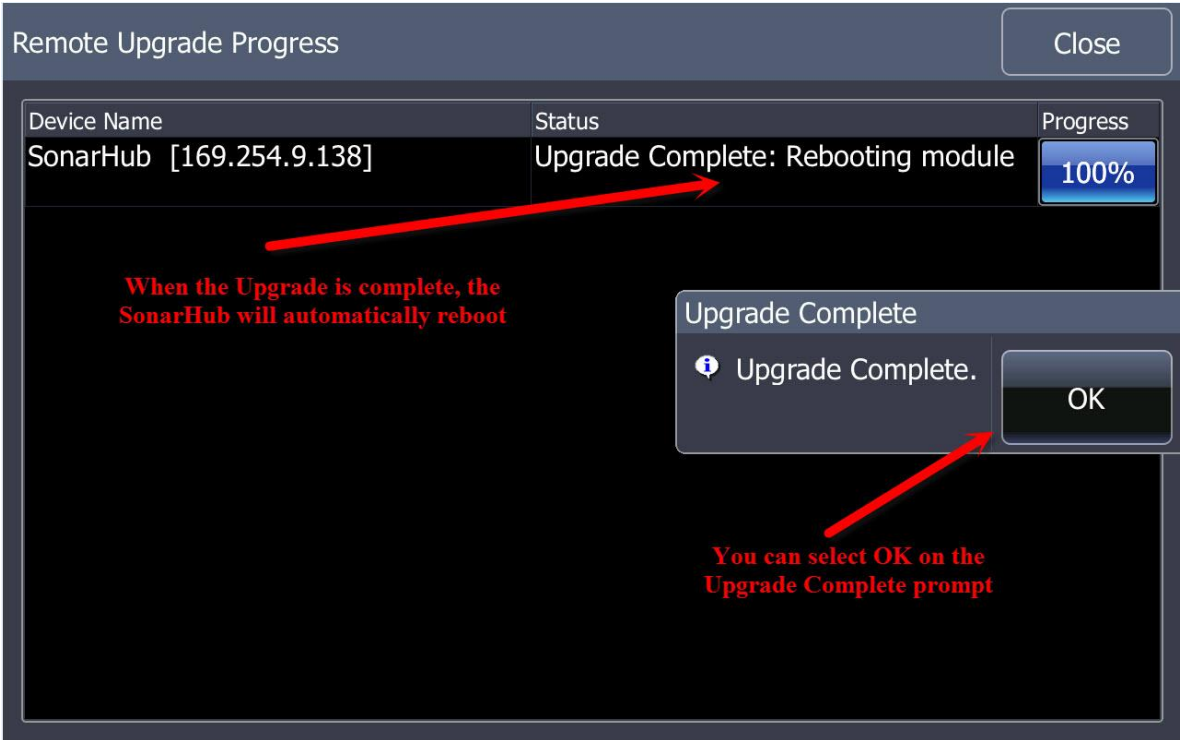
Remote Upgrade Progress

Close

| Device Name | Status | Progress |
|---|---|---|
| SonarHub [169.254.9.138] | Upgrade Complete: Rebooting module | 100% |

When the Upgrade is complete, the SonarHub will automatically reboot

Upgrade Complete

Upgrade Complete.

OK

You can select OK on the Upgrade Complete prompt